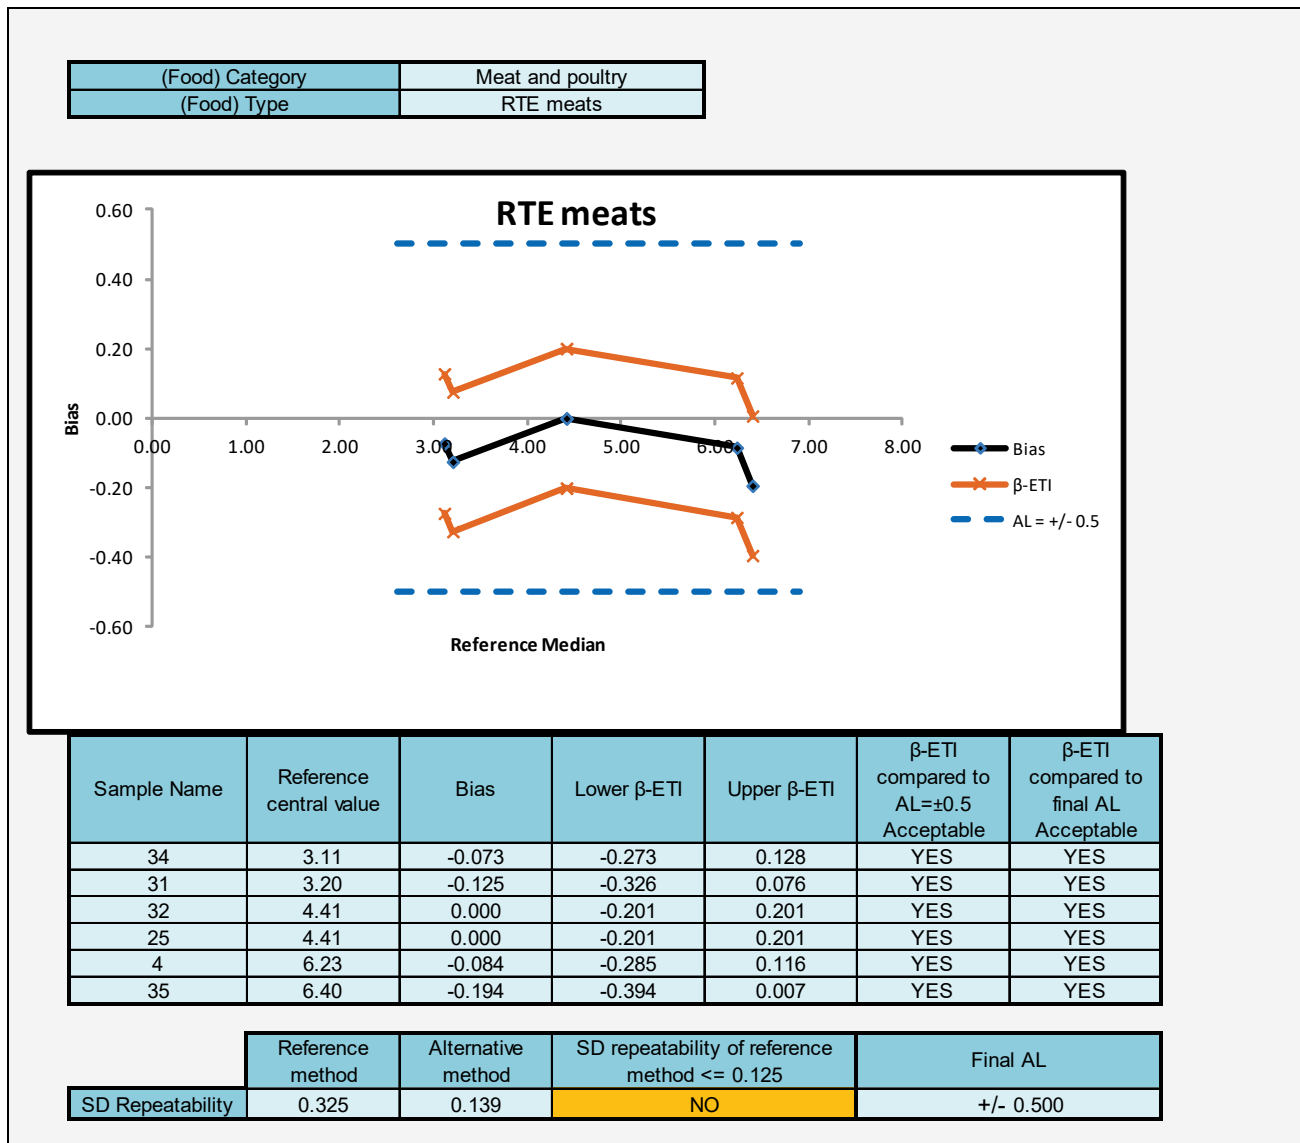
| (Food) Category | Meat and poultry |
|---|---|
| (Food) Type | RTE meats |

RTE meats

0.60
0.40
0.20
0.00
-0.20
-0.40
-0.60

Bias

0.00 1.00 2.00 3.00 4.00 5.00 6.00 7.00 8.00

Reference Median

Bias
β-ETI
AL = +/- 0.5

| Sample Name | Reference central value | Bias | Lower β-ETI | Upper β-ETI | β-ETI compared to AL=±0.5 Acceptable | β-ETI compared to final AL Acceptable |
|---|---|---|---|---|---|---|
| 34 | 3.11 | -0.073 | -0.273 | 0.128 | YES | YES |
| 31 | 3.20 | -0.125 | -0.326 | 0.076 | YES | YES |
| 32 | 4.41 | 0.000 | -0.201 | 0.201 | YES | YES |
| 25 | 4.41 | 0.000 | -0.201 | 0.201 | YES | YES |
| 4 | 6.23 | -0.084 | -0.285 | 0.116 | YES | YES |
| 35 | 6.40 | -0.194 | -0.394 | 0.007 | YES | YES |

| | Reference method | Alternative method | SD repeatability of reference method <= 0.125 | Final AL |
|---|---|---|---|---|
| SD Repeatability | 0.325 | 0.139 | NO | +/- 0.500 |